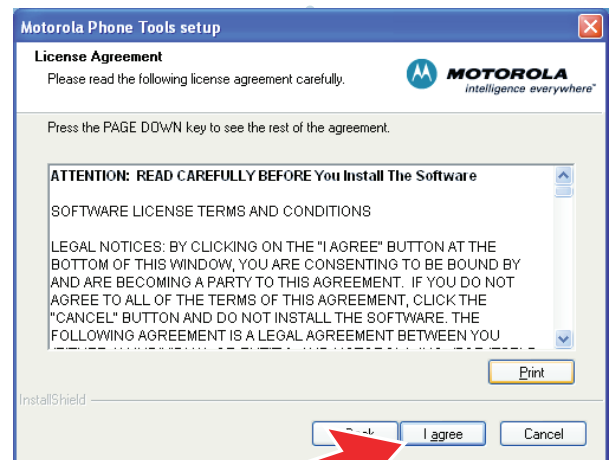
Motorola Phone Tools setup

License Agreement
Please read the following license agreement carefully.

MOTOROLA
intelligence everywhere

Press the PAGE DOWN key to see the rest of the agreement.

ATTENTION: READ CAREFULLY BEFORE You Install The Software

SOFTWARE LICENSE TERMS AND CONDITIONS

LEGAL NOTICES: BY CLICKING ON THE "I AGREE" BUTTON AT THE BOTTOM OF THIS WINDOW, YOU ARE CONSENTING TO BE BOUND BY AND ARE BECOMING A PARTY TO THIS AGREEMENT. IF YOU DO NOT AGREE TO ALL OF THE TERMS OF THIS AGREEMENT, CLICK THE "CANCEL" BUTTON AND DO NOT INSTALL THE SOFTWARE. THE FOLLOWING AGREEMENT IS A LEGAL AGREEMENT BETWEEN YOU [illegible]

Print

InstallShield

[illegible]

I agree

Cancel